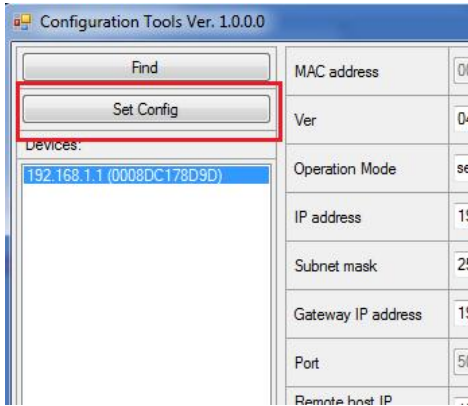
Configuration Tools Ver. 1.0.0.0

Find

Set Config

Devices:

192.168.1.1 (0008DC178D9D)

| MAC address | 00 |
|---|---|
| Ver | 04 |
| Operation Mode | se |
| IP address | 19 |
| Subnet mask | 25 |
| Gateway IP address | 19 |
| Port | 50 |
| Remote host IP | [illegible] |